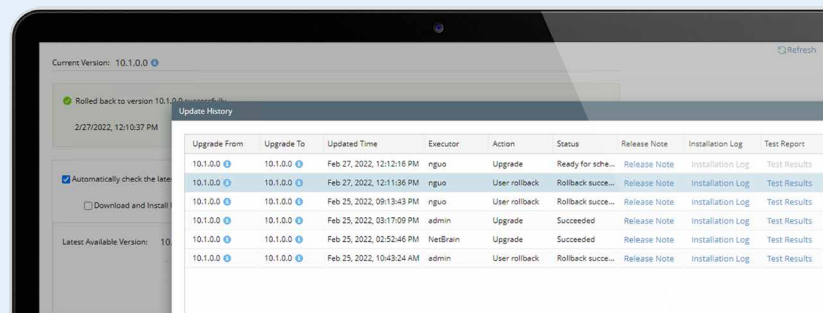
Refresh

Current Version: 10.1.0.0

Rolled back to version 10.1.0.0 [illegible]

2/27/2022, 12:10:37 PM

Automatically check the late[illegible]

Download and Install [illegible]

Latest Available Version: 10.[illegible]

Update History

| Upgrade From | Upgrade To | Updated Time | Executor | Action | Status | Release Note | Installation Log | Test Report |
|---|---|---|---|---|---|---|---|---|
| 10.1.0.0 | 10.1.0.0 | Feb 27, 2022, 12:12:16 PM | nguo | Upgrade | Ready for sche... | Release Note | Installation Log | Test Results |
| 10.1.0.0 | 10.1.0.0 | Feb 27, 2022, 12:11:36 PM | nguo | User rollback | Rollback succe... | Release Note | Installation Log | Test Results |
| 10.1.0.0 | 10.1.0.0 | Feb 25, 2022, 09:13:43 PM | nguo | User rollback | Rollback succe... | Release Note | Installation Log | Test Results |
| 10.1.0.0 | 10.1.0.0 | Feb 25, 2022, 03:17:09 PM | admin | Upgrade | Succeeded | Release Note | Installation Log | Test Results |
| 10.1.0.0 | 10.1.0.0 | Feb 25, 2022, 02:52:46 PM | NetBrain | Upgrade | Succeeded | Release Note | Installation Log | Test Results |
| 10.1.0.0 | 10.1.0.0 | Feb 25, 2022, 10:43:24 AM | admin | User rollback | Rollback succe... | Release Note | Installation Log | Test Results |